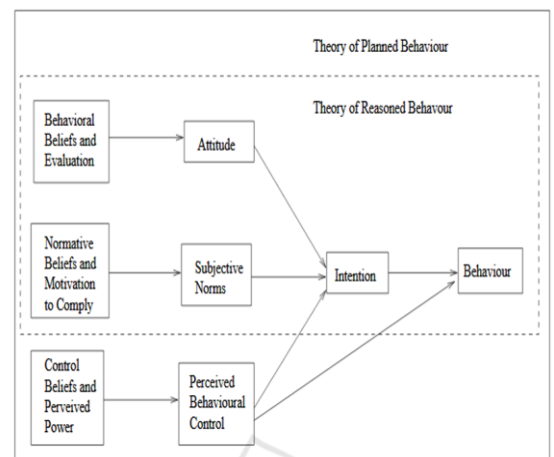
Theory of Planned Behaviour

Theory of Reasoned Behaviour

Behavioral Beliefs and Evaluation

Attitude

Normative Beliefs and Motivation to Comply

Subjective Norms

Intention

Behaviour

Control Beliefs and Perveived Power

Perceived Behavioural Control